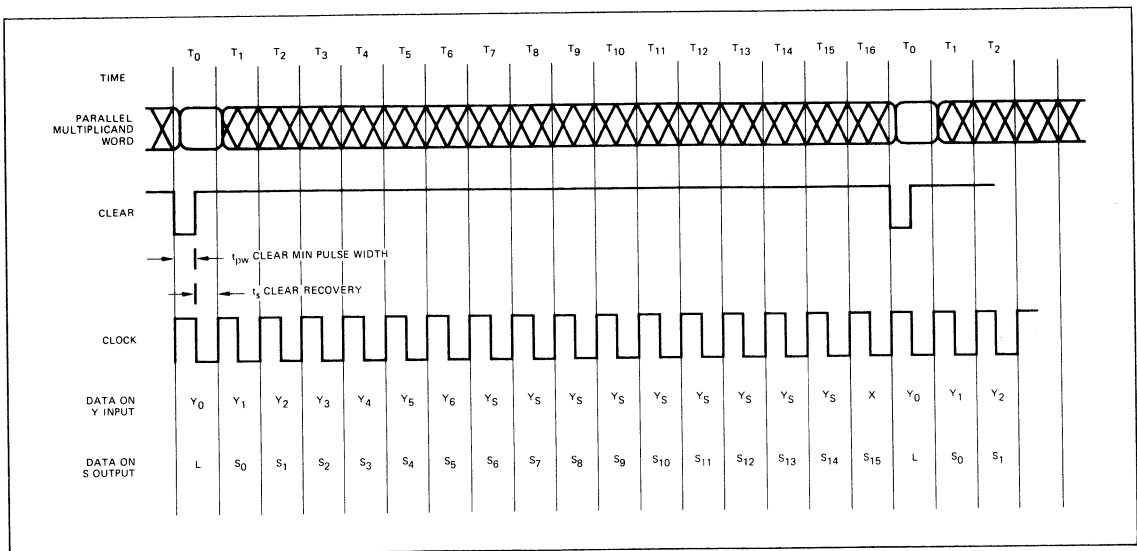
$T_0$ $T_1$ $T_2$ $T_3$ $T_4$ $T_5$ $T_6$ $T_7$ $T_8$ $T_9$ $T_{10}$ $T_{11}$ $T_{12}$ $T_{13}$ $T_{14}$ $T_{15}$ $T_{16}$ $T_0$ $T_1$ $T_2$

TIME

PARALLEL MULTIPLICAND WORD

CLEAR

$t_{pw}$ CLEAR MIN PULSE WIDTH

$t_s$ CLEAR RECOVERY

CLOCK

DATA ON Y INPUT $Y_0$ $Y_1$ $Y_2$ $Y_3$ $Y_4$ $Y_5$ $Y_6$ $Y_S$ $Y_S$ $Y_S$ $Y_S$ $Y_S$ $Y_S$ $Y_S$ $Y_S$ X $Y_0$ $Y_1$ $Y_2$

DATA ON S OUTPUT L $S_0$ $S_1$ $S_2$ $S_3$ $S_4$ $S_5$ $S_6$ $S_7$ $S_8$ $S_9$ $S_{10}$ $S_{11}$ $S_{12}$ $S_{13}$ $S_{14}$ $S_{15}$ L $S_0$ $S_1$